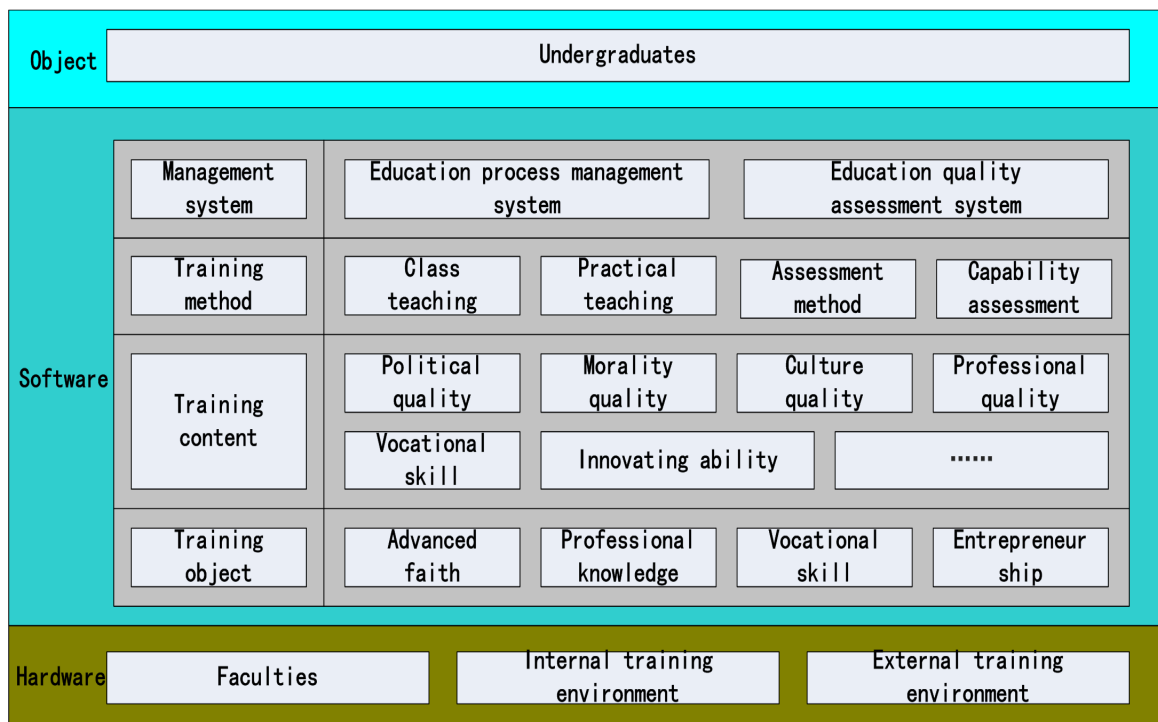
Object

Undergraduates

Software

Management system

Education process management system

Education quality assessment system

Training method

Class teaching

Practical teaching

Assessment method

Capability assessment

Training content

Political quality

Morality quality

Culture quality

Professional quality

Vocational skill

Innovating ability

......

Training object

Advanced faith

Professional knowledge

Vocational skill

Entrepreneur ship

Hardware

Faculties

Internal training environment

External training environment